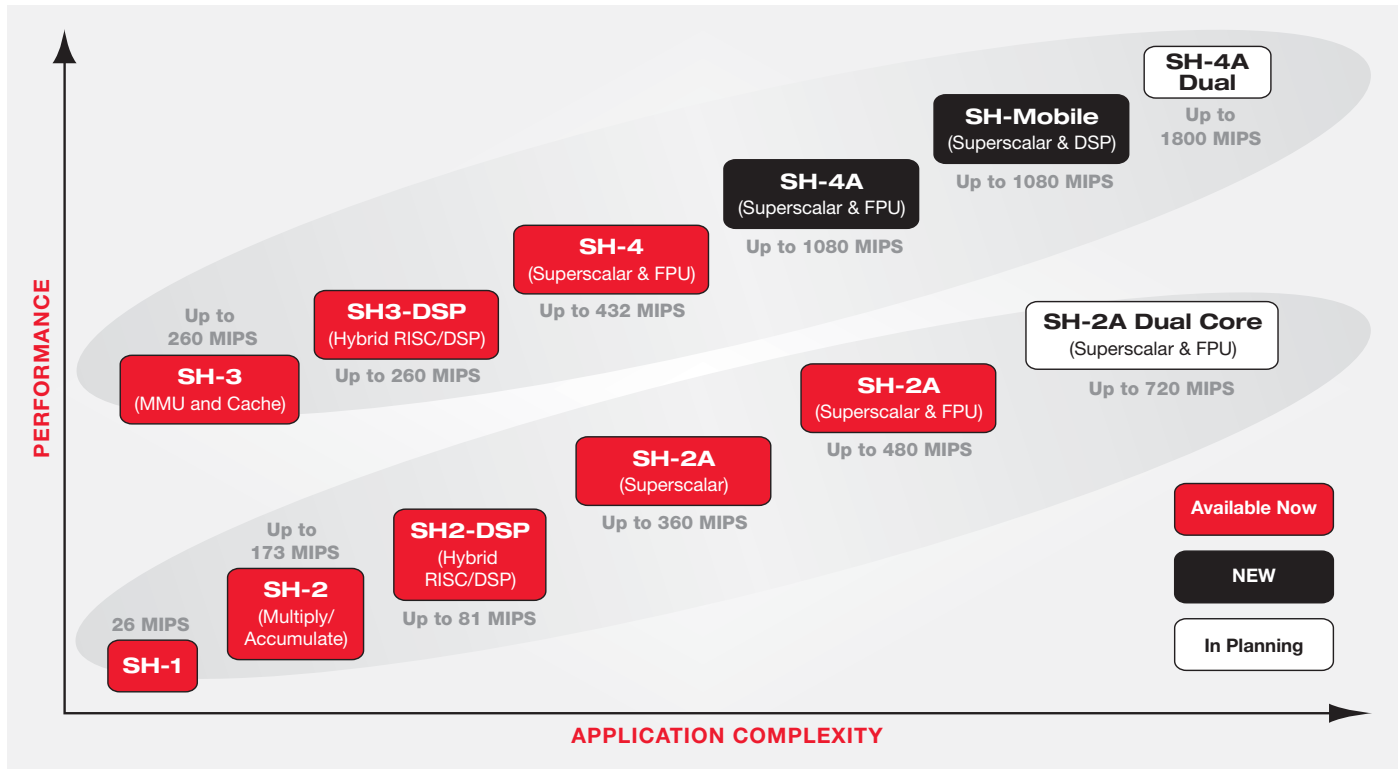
PERFORMANCE

SH-4A Dual
Up to 1800 MIPS

SH-Mobile
(Superscalar & DSP)
Up to 1080 MIPS

SH-4A
(Superscalar & FPU)
Up to 1080 MIPS

SH-4
(Superscalar & FPU)
Up to 432 MIPS

SH3-DSP
(Hybrid RISC/DSP)
Up to 260 MIPS

Up to 260 MIPS
SH-3
(MMU and Cache)

SH-2A Dual Core
(Superscalar & FPU)
Up to 720 MIPS

SH-2A
(Superscalar & FPU)
Up to 480 MIPS

SH-2A
(Superscalar)
Up to 360 MIPS

SH2-DSP
(Hybrid RISC/DSP)
Up to 81 MIPS

Up to 173 MIPS
SH-2
(Multiply/ Accumulate)

26 MIPS
SH-1

Available Now
NEW
In Planning

APPLICATION COMPLEXITY